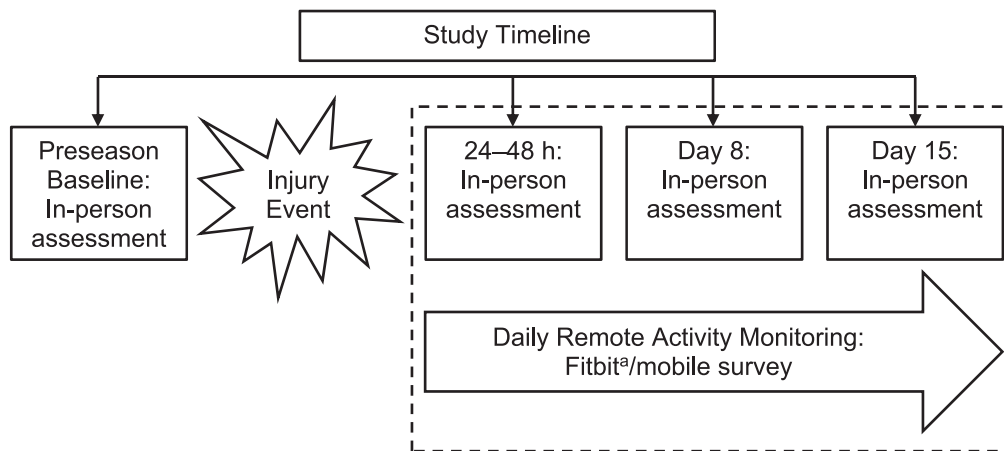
Study Timeline

Preseason Baseline: In-person assessment

Injury Event

24–48 h: In-person assessment

Day 8: In-person assessment

Day 15: In-person assessment

Daily Remote Activity Monitoring: Fitbit$^{a}$/mobile survey